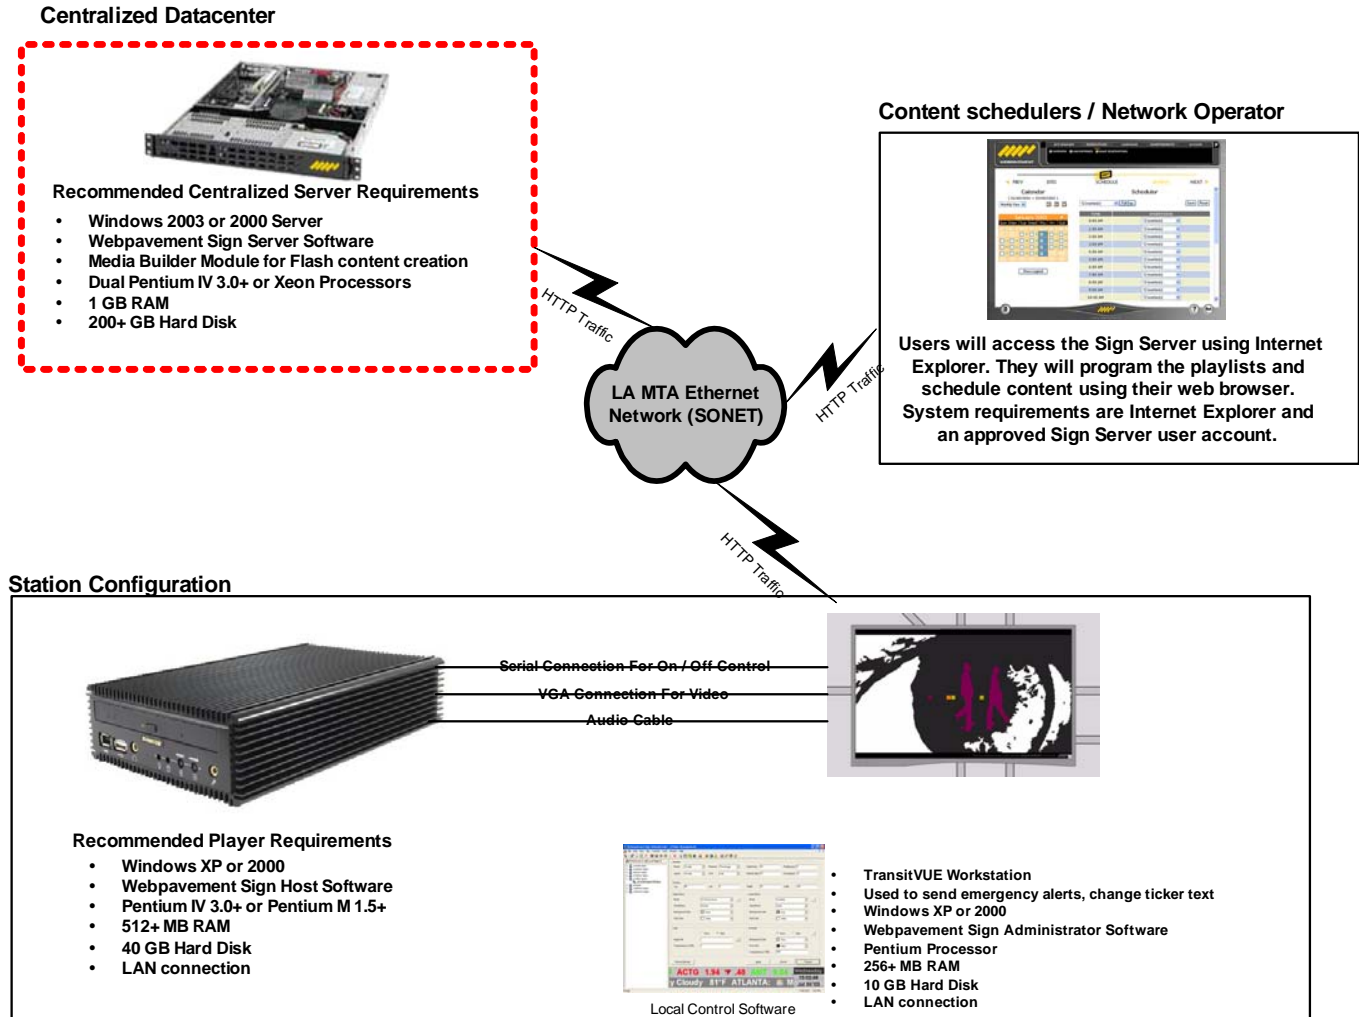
Centralized Datacenter

Recommended Centralized Server Requirements

- Windows 2003 or 2000 Server
- Webpavement Sign Server Software
- Media Builder Module for Flash content creation
- Dual Pentium IV 3.0+ or Xeon Processors
- 1 GB RAM
- 200+ GB Hard Disk

HTTP Traffic

LA MTA Ethernet Network (SONET)

HTTP Traffic

Content schedulers / Network Operator

Users will access the Sign Server using Internet Explorer. They will program the playlists and schedule content using their web browser. System requirements are Internet Explorer and an approved Sign Server user account.

HTTP Traffic

Station Configuration

Serial Connection For On / Off Control

VGA Connection For Video

Audio Cable

Recommended Player Requirements

- Windows XP or 2000
- Webpavement Sign Host Software
- Pentium IV 3.0+ or Pentium M 1.5+
- 512+ MB RAM
- 40 GB Hard Disk
- LAN connection

ACTG 1.94 ▼ .48 AMT 1.33
y Cloudy 81°F ATLANTA: 8

Local Control Software

- TransitVUE Workstation
- Used to send emergency alerts, change ticker text
- Windows XP or 2000
- Webpavement Sign Administrator Software
- Pentium Processor
- 256+ MB RAM
- 10 GB Hard Disk
- LAN connection